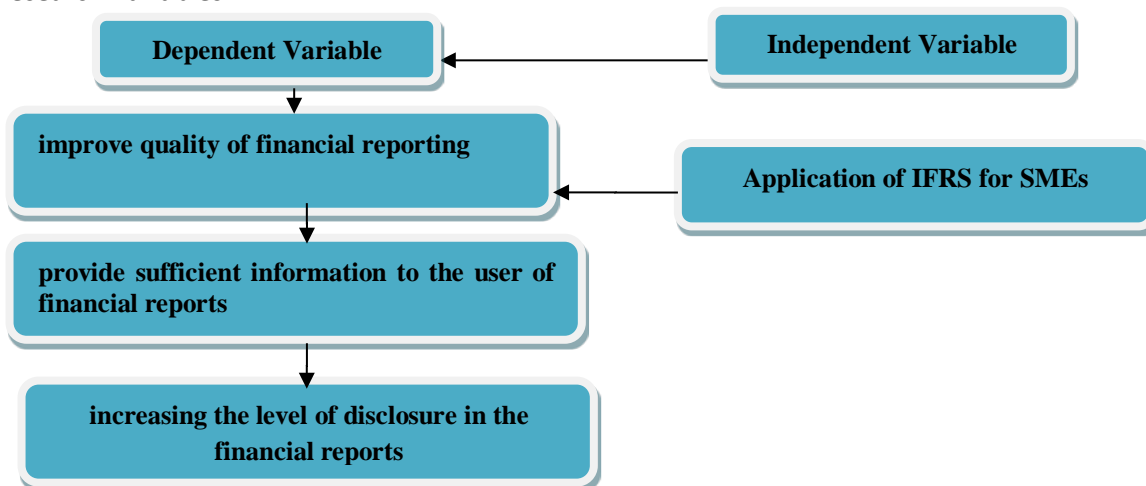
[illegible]

Dependent Variable

Independent Variable

improve quality of financial reporting

Application of IFRS for SMEs

provide sufficient information to the user of financial reports

increasing the level of disclosure in the financial reports